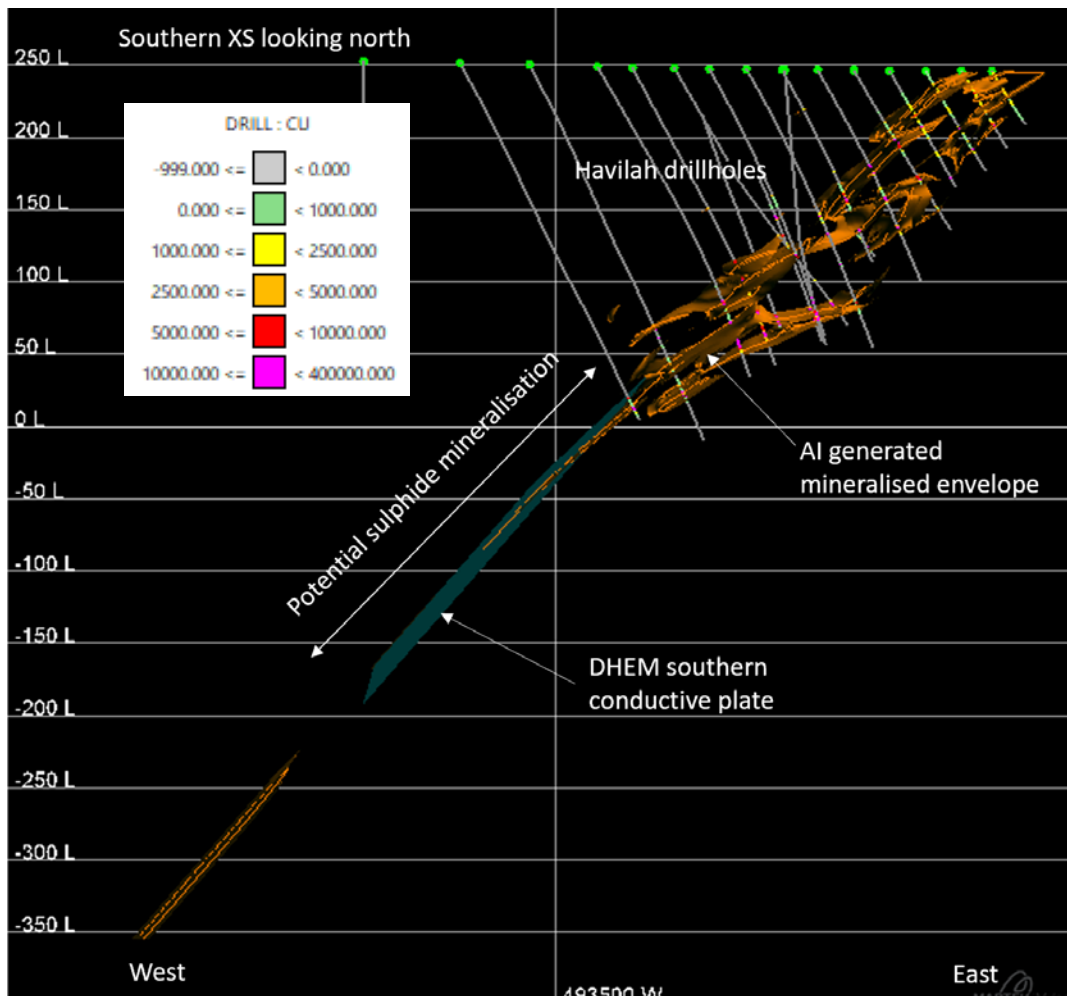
Southern XS looking north

250 L
200 L
150 L
100 L
50 L
0 L
-50 L
-100 L
-150 L
-200 L
-250 L
-300 L
-350 L

DRILL : CU

| | | |
|---|---|---|
| -999.000 <= | | < 0.000 |
| 0.000 <= | | < 1000.000 |
| 1000.000 <= | | < 2500.000 |
| 2500.000 <= | | < 5000.000 |
| 5000.000 <= | | < 10000.000 |
| 10000.000 <= | | < 400000.000 |

Havilah drillholes

Potential sulphide mineralisation

AI generated mineralised envelope

DHEM southern conductive plate

West

493590 W

East